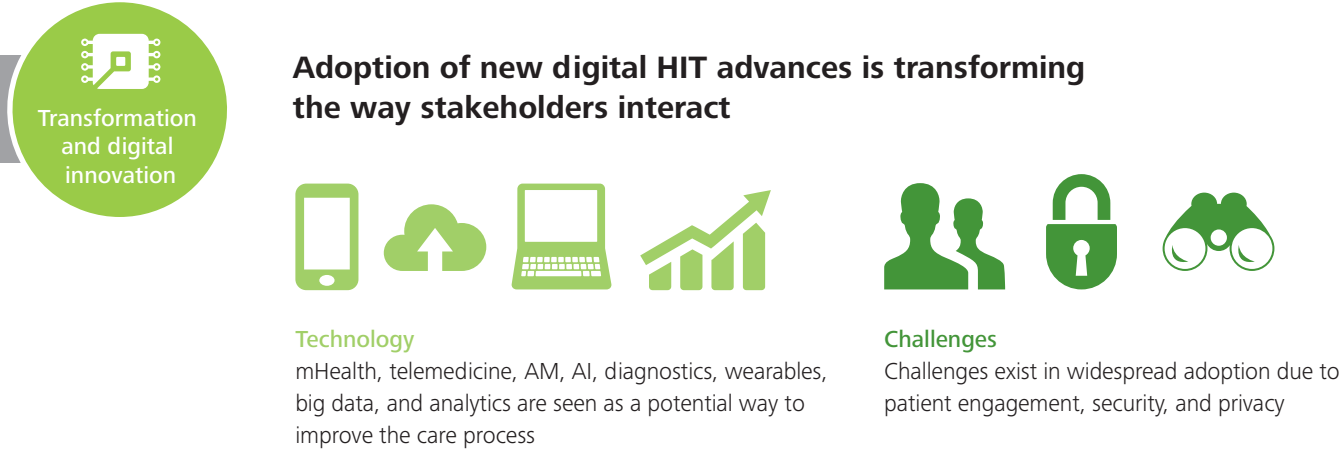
Transformation and digital innovation

Adoption of new digital HIT advances is transforming the way stakeholders interact

Technology
mHealth, telemedicine, AM, AI, diagnostics, wearables, big data, and analytics are seen as a potential way to improve the care process

Challenges
Challenges exist in widespread adoption due to patient engagement, security, and privacy